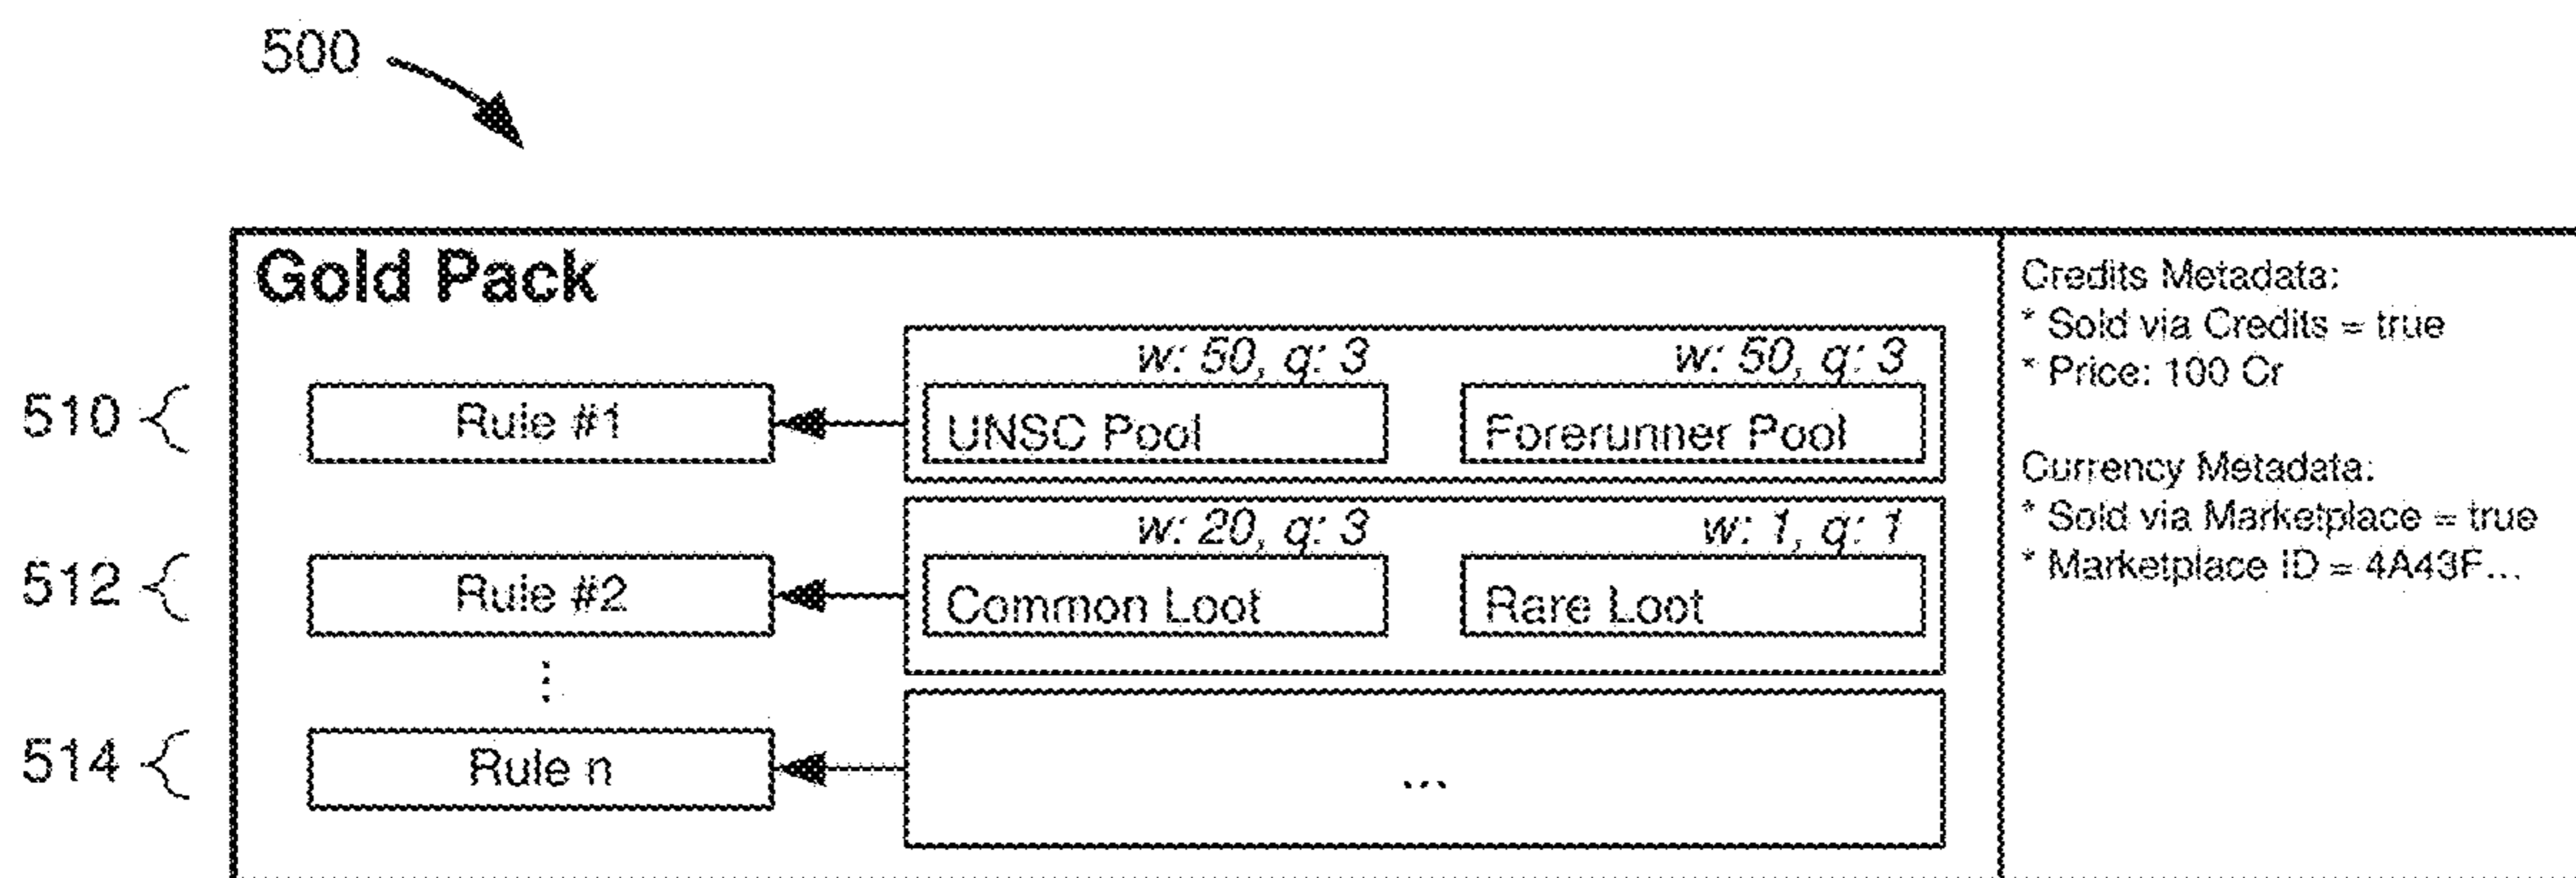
500

Gold Pack

510 Rule #1

w: 50, q: 3
UNSC Pool

w: 50, q: 3
Forerunner Pool

512 Rule #2

w: 20, q: 3
Common Loot

w: 1, q: 1
Rare Loot

⋮

514 Rule n

...

Credits Metadata:
* Sold via Credits = true
* Price: 100 Cr

Currency Metadata:
* Sold via Marketplace = true
* Marketplace ID = 4A43F...